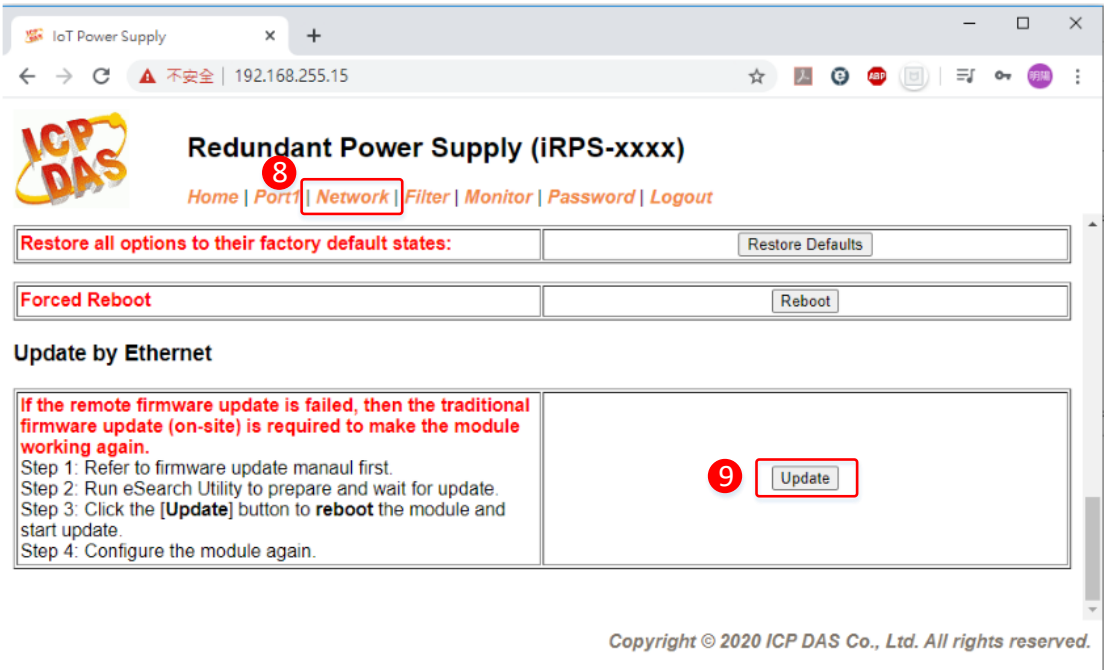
IoT Power Supply ×

+

不安全 | 192.168.255.15

明陽

ICP DAS

Redundant Power Supply (iRPS-xxxx)

8

Home | Port1 | Network | Filter | Monitor | Password | Logout

| Restore all options to their factory default states: | Restore Defaults |
|---|---|

| Forced Reboot | Reboot |
|---|---|

Update by Ethernet

| If the remote firmware update is failed, then the traditional firmware update (on-site) is required to make the module working again. Step 1: Refer to firmware update manaul first. Step 2: Run eSearch Utility to prepare and wait for update. Step 3: Click the [Update] button to reboot the module and start update. Step 4: Configure the module again. | 9 Update |
|---|---|

Copyright © 2020 ICP DAS Co., Ltd. All rights reserved.